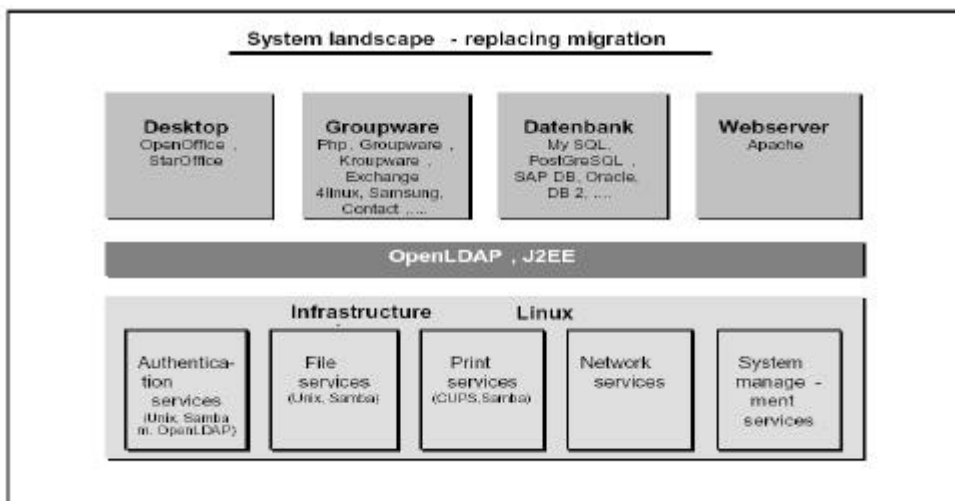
System landscape - replacing migration

Desktop
OpenOffice , StarOffice

Groupware
Php , Groupware , Kroupware , Exchange 4linux, Samsung, Contact , ...

Datenbank
My SQL, PostGreSQL , SAP DB, Oracle, DB 2, ...

Webserver
Apache

OpenLDAP , J2EE

Infrastructure Linux

Authentication services (Unix, Samba m. OpenLDAP)

File services (Unix, Samba)

Print services (CUPS,Samba)

Network services

System manage - ment services